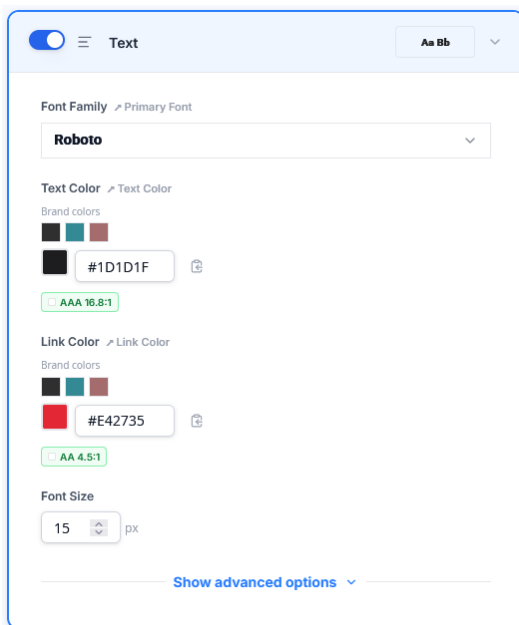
Text

Aa Bb

Font Family ↗ Primary Font

Roboto

Text Color ↗ Text Color

Brand colors

#1D1D1F

AAA 16.8:1

Link Color ↗ Link Color

Brand colors

#E42735

AA 4.5:1

Font Size

15 px

Show advanced options